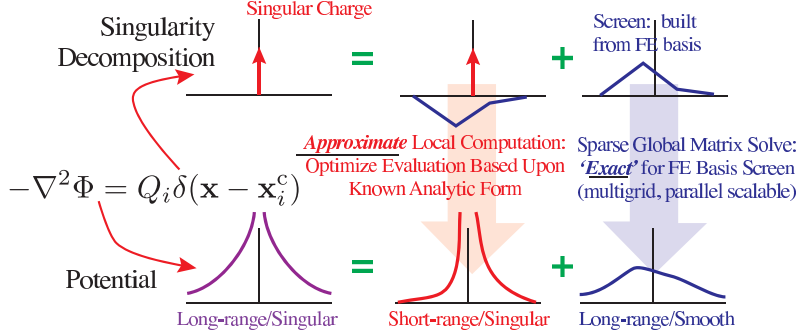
Singularity Decomposition

Singular Charge

=

+

Screen: built from FE basis

*Approximate* Local Computation: Optimize Evaluation Based Upon Known Analytic Form

Sparse Global Matrix Solve: *'Exact'* for FE Basis Screen (multigrid, parallel scalable)

$-\nabla^2\Phi = Q_i\delta(\mathbf{x}-\mathbf{x}_i^{\mathrm{c}})$

Potential

=

+

Long-range/Singular

Short-range/Singular

Long-range/Smooth